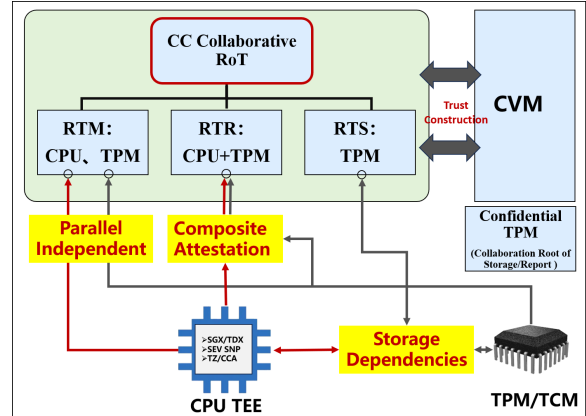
CC Collaborative RoT

RTM:
CPU、TPM

RTR:
CPU+TPM

RTS:
TPM

Trust Construction

CVM

Confidential TPM
(Collaboration Root of Storage/Report )

Parallel Independent

Composite Attestation

➢SGX/TDX
➢SEV SNP
➢TZ/CCA

CPU TEE

Storage Dependencies

TPM/TCM